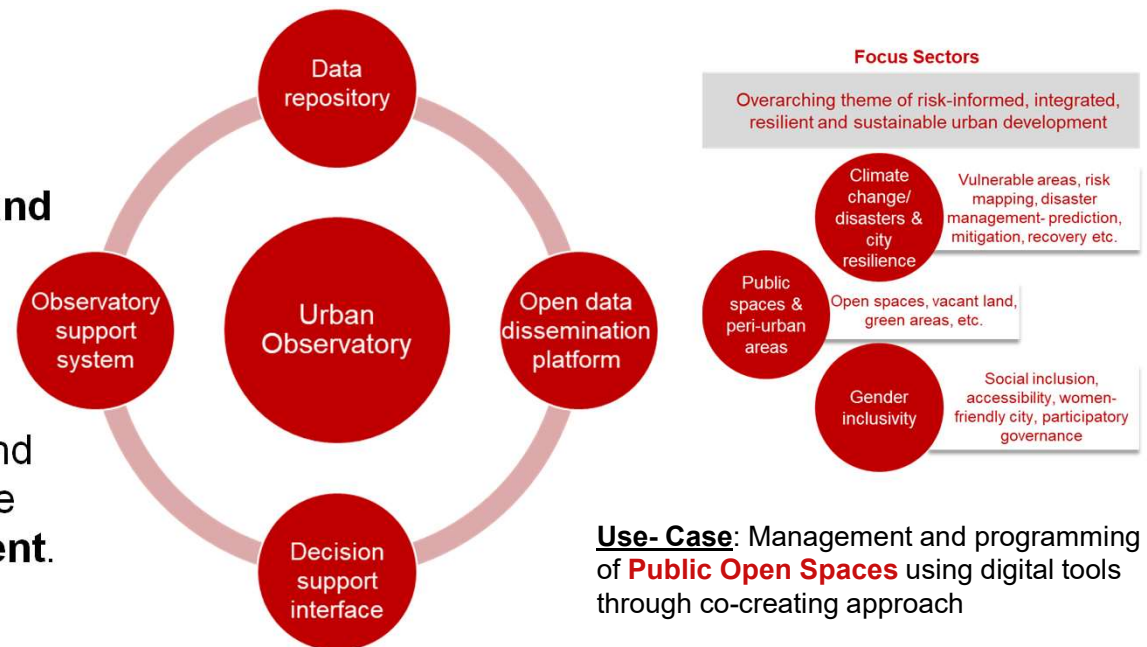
nd

nd
e
ent.

Data repository

Observatory support system

Urban Observatory

Open data dissemination platform

Decision support interface

Focus Sectors

Overarching theme of risk-informed, integrated, resilient and sustainable urban development

Climate change/ disasters & city resilience

Vulnerable areas, risk mapping, disaster management- prediction, mitigation, recovery etc.

Public spaces & peri-urban areas

Open spaces, vacant land, green areas, etc.

Gender inclusivity

Social inclusion, accessibility, women-friendly city, participatory governance

Use- Case: Management and programming of Public Open Spaces using digital tools through co-creating approach